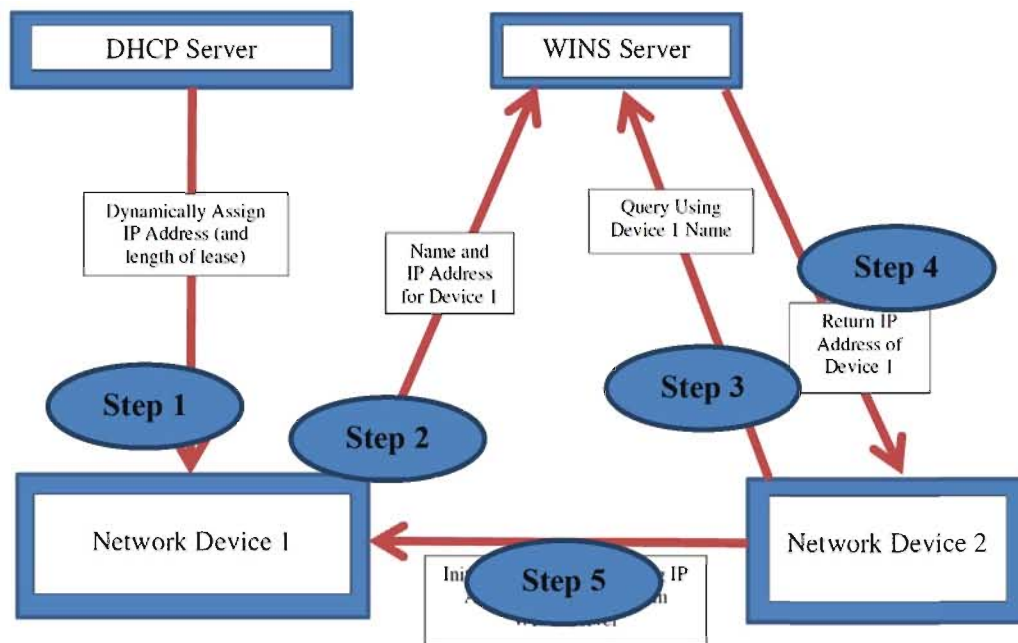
DHCP Server

WINS Server

Dynamically Assign IP Address (and length of lease)

Name and IP Address for Device 1

Query Using Device 1 Name

Step 4

Return IP Address of Device 1

Step 1

Step 2

Step 3

Network Device 1

Network Device 2

Ini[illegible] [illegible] IP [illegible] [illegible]

Step 5